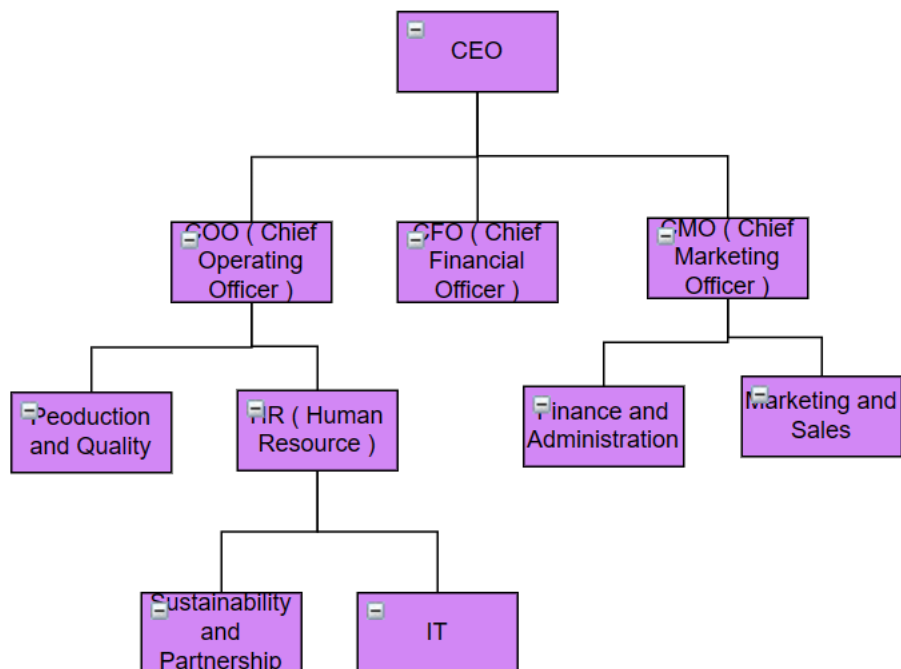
CEO

COO ( Chief Operating Officer )

CFO ( Chief Financial Officer )

CMO ( Chief Marketing Officer )

Peoduction and Quality

HR ( Human Resource )

Finance and Administration

Marketing and Sales

Sustainability and Partnership

IT